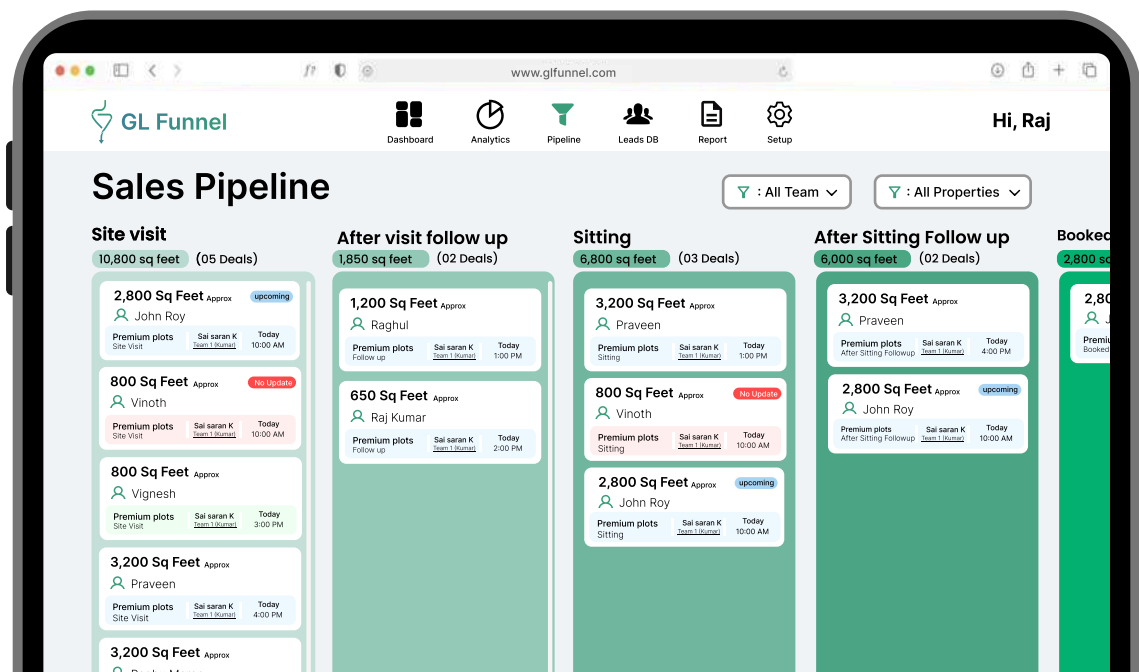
www.glfunnel.com

GL Funnel

Dashboard
Analytics
Pipeline
Leads DB
Report
Setup

Hi, Raj

Sales Pipeline

: All Team
: All Properties

Site visit
10,800 sq feet (05 Deals)

2,800 Sq Feet Approx upcoming
John Roy
Premium plots Site Visit
Sai saran K Team 1 (Kumar)
Today 10:00 AM

800 Sq Feet Approx No Update
Vinoth
Premium plots Site Visit
Sai saran K Team 1 (Kumar)
Today 10:00 AM

800 Sq Feet Approx
Vignesh
Premium plots Site Visit
Sai saran K Team 1 (Kumar)
Today 3:00 PM

3,200 Sq Feet Approx
Praveen
Premium plots Site Visit
Sai saran K Team 1 (Kumar)
Today 4:00 PM

3,200 Sq Feet Approx
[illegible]

After visit follow up
1,850 sq feet (02 Deals)

1,200 Sq Feet Approx
Raghul
Premium plots Follow up
Sai saran K Team 1 (Kumar)
Today 1:00 PM

650 Sq Feet Approx
Raj Kumar
Premium plots Follow up
Sai saran K Team 1 (Kumar)
Today 2:00 PM

Sitting
6,800 sq feet (03 Deals)

3,200 Sq Feet Approx
Praveen
Premium plots Sitting
Sai saran K Team 1 (Kumar)
Today 1:00 PM

800 Sq Feet Approx No Update
Vinoth
Premium plots Sitting
Sai saran K Team 1 (Kumar)
Today 10:00 AM

2,800 Sq Feet Approx upcoming
John Roy
Premium plots Sitting
Sai saran K Team 1 (Kumar)
Today 10:00 AM

After Sitting Follow up
6,000 sq feet (02 Deals)

3,200 Sq Feet Approx
Praveen
Premium plots After Sitting Followup
Sai saran K Team 1 (Kumar)
Today 4:00 PM

2,800 Sq Feet Approx upcoming
John Roy
Premium plots After Sitting Followup
Sai saran K Team 1 (Kumar)
Today 10:00 AM

Booked
2,800 s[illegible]

2,8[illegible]
J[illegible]
Premium Booked